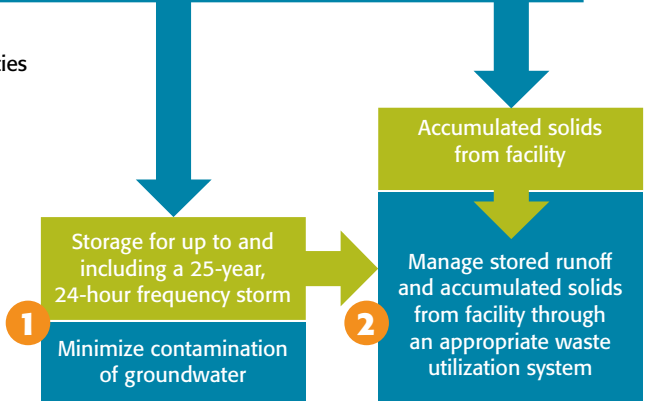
ies

Accumulated solids from facility

Storage for up to and including a 25-year, 24-hour frequency storm

1

Minimize contamination of groundwater

Manage stored runoff and accumulated solids from facility through an appropriate waste utilization system

2